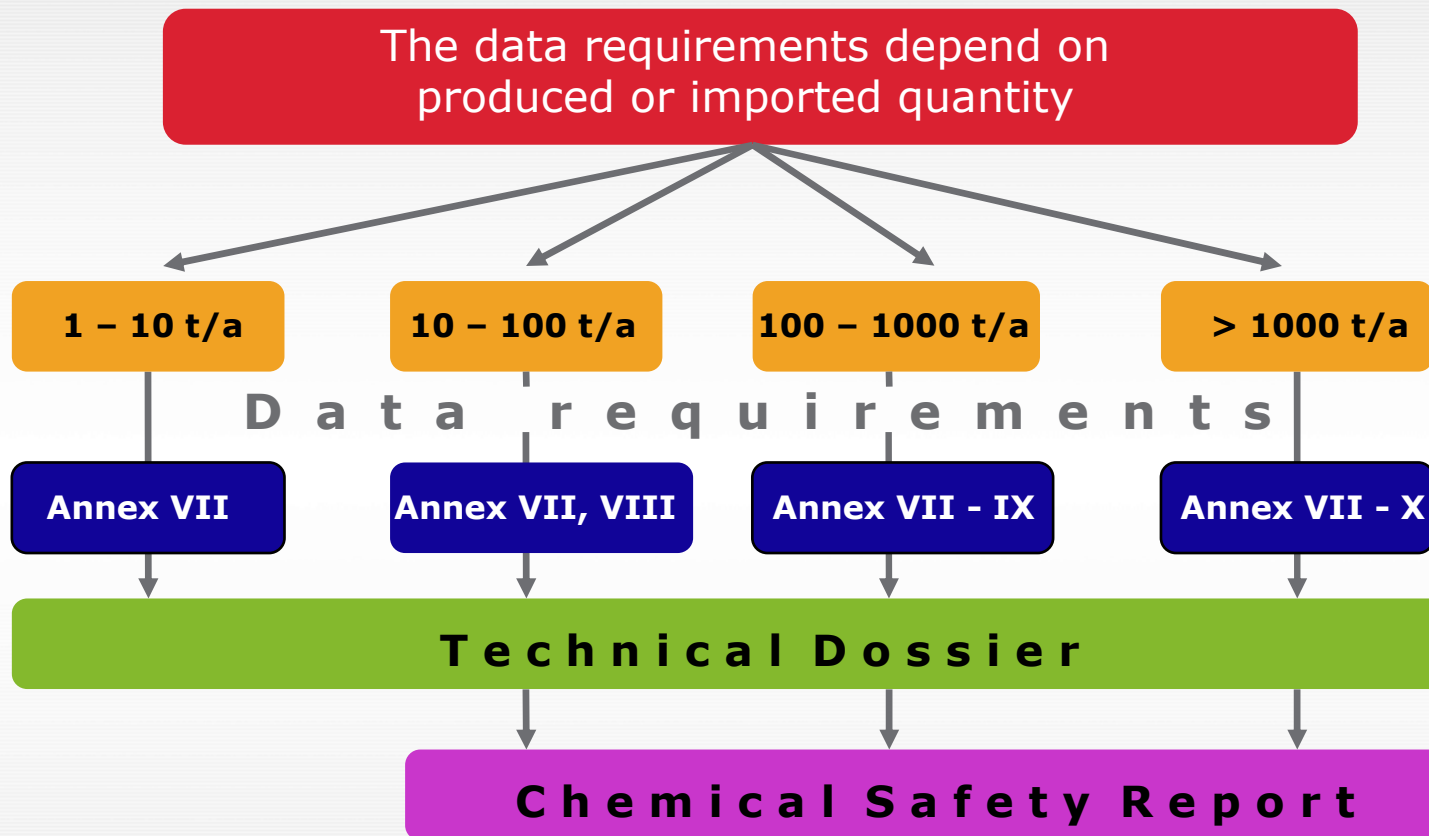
The data requirements depend on produced or imported quantity

1 – 10 t/a

10 – 100 t/a

100 – 1000 t/a

> 1000 t/a

Data requirements

Annex VII

Annex VII, VIII

Annex VII - IX

Annex VII - X

Technical Dossier

Chemical Safety Report